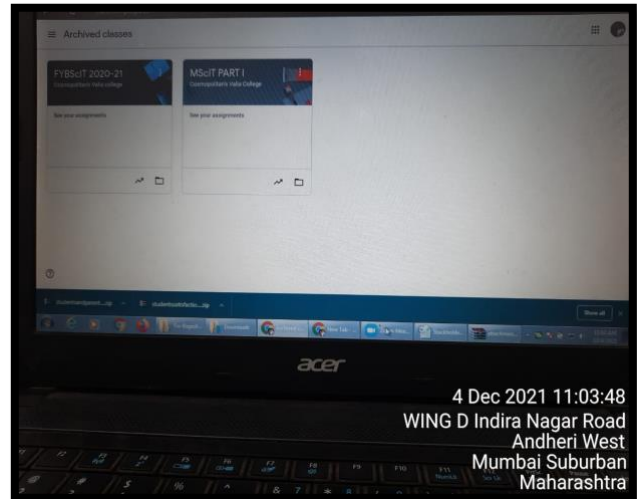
Archived classes

FYBScIT 2020-21
Cosmopolitan's Valia College

See your assignments

MScIT PART I
Cosmopolitan's Valia College

See your assignments

Show all

acer

4 Dec 2021 11:03:48
WING D Indira Nagar Road
Andheri West
Mumbai Suburban
Maharashtra